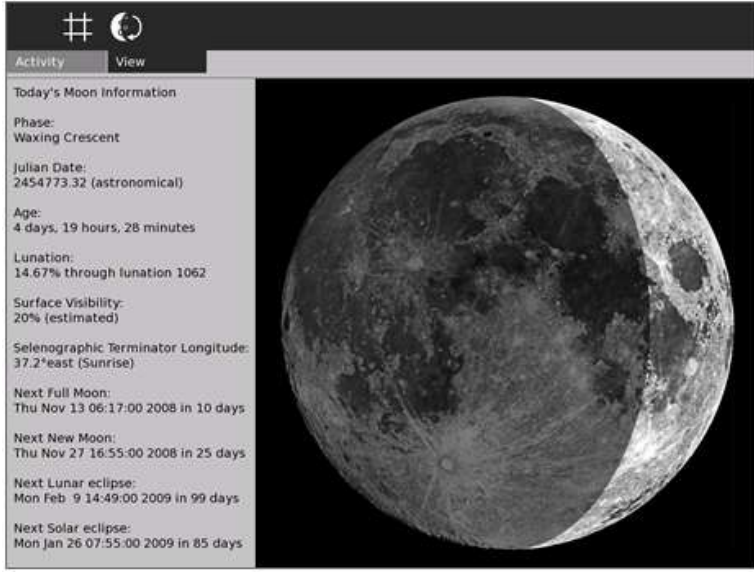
Activity
View

Today's Moon Information

Phase:
Waxing Crescent

Julian Date:
2454773.32 (astronomical)

Age:
4 days, 19 hours, 28 minutes

Lunation:
14.67% through lunation 1062

Surface Visibility:
20% (estimated)

Selenographic Terminator Longitude:
37.2°east (Sunrise)

Next Full Moon:
Thu Nov 13 06:17:00 2008 in 10 days

Next New Moon:
Thu Nov 27 16:55:00 2008 in 25 days

Next Lunar eclipse:
Mon Feb 9 14:49:00 2009 in 99 days

Next Solar eclipse:
Mon Jan 26 07:55:00 2009 in 85 days